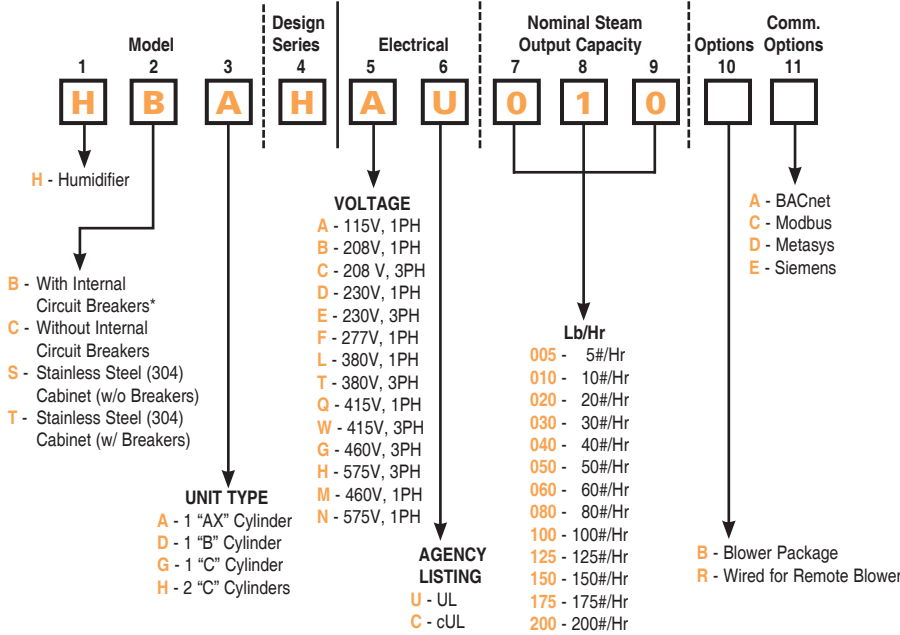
Model

Design Series

Electrical

Nominal Steam Output Capacity

Options

Comm. Options

1 2 3 4 5 6 7 8 9 10 11

H B A H A U 0 1 0

H - Humidifier

B - With Internal Circuit Breakers*
C - Without Internal Circuit Breakers
S - Stainless Steel (304) Cabinet (w/o Breakers)
T - Stainless Steel (304) Cabinet (w/ Breakers)

UNIT TYPE
A - 1 "AX" Cylinder
D - 1 "B" Cylinder
G - 1 "C" Cylinder
H - 2 "C" Cylinders

VOLTAGE
A - 115V, 1PH
B - 208V, 1PH
C - 208 V, 3PH
D - 230V, 1PH
E - 230V, 3PH
F - 277V, 1PH
L - 380V, 1PH
T - 380V, 3PH
Q - 415V, 1PH
W - 415V, 3PH
G - 460V, 3PH
H - 575V, 3PH
M - 460V, 1PH
N - 575V, 1PH

AGENCY LISTING
U - UL
C - cUL

Lb/Hr
005 - 5#/Hr
010 - 10#/Hr
020 - 20#/Hr
030 - 30#/Hr
040 - 40#/Hr
050 - 50#/Hr
060 - 60#/Hr
080 - 80#/Hr
100 - 100#/Hr
125 - 125#/Hr
150 - 150#/Hr
175 - 175#/Hr
200 - 200#/Hr

A - BACnet
C - Modbus
D - Metasys
E - Siemens

B - Blower Package
R - Wired for Remote Blower